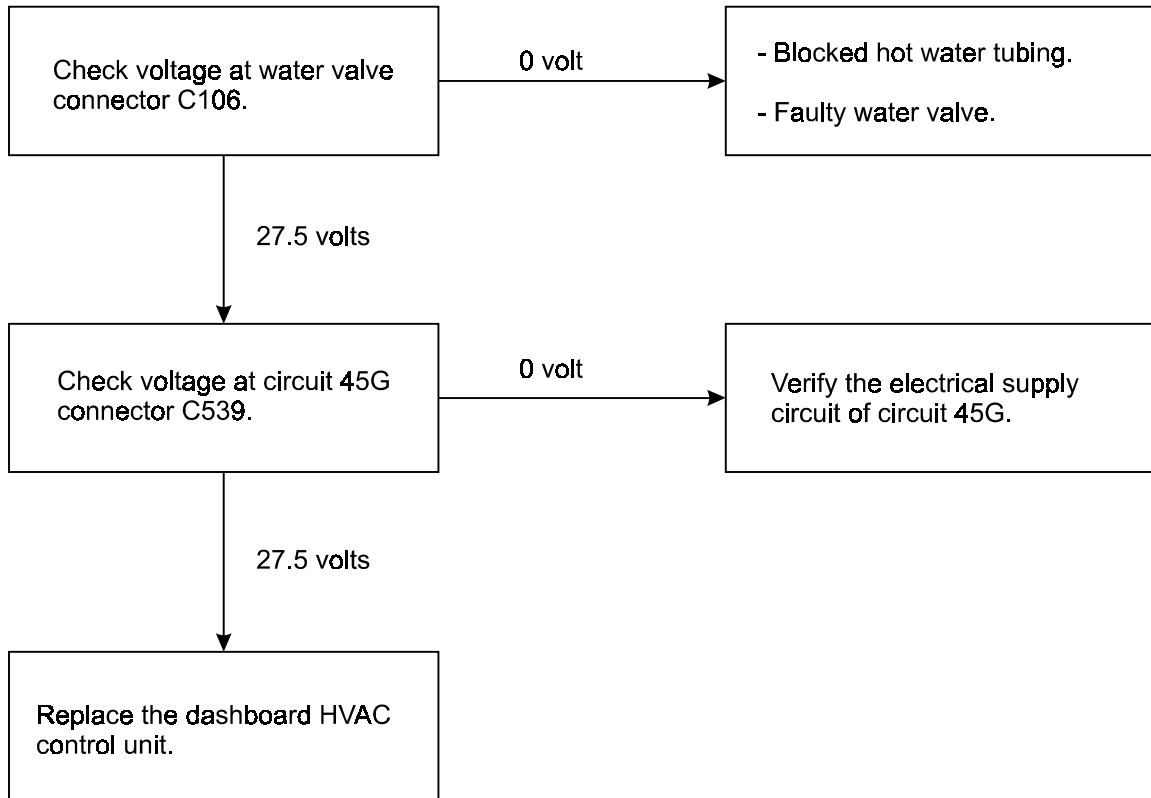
Check voltage at water valve connector C106.

0 volt

- Blocked hot water tubing.

- Faulty water valve.

27.5 volts

Check voltage at circuit 45G connector C539.

0 volt

Verify the electrical supply circuit of circuit 45G.

27.5 volts

Replace the dashboard HVAC control unit.